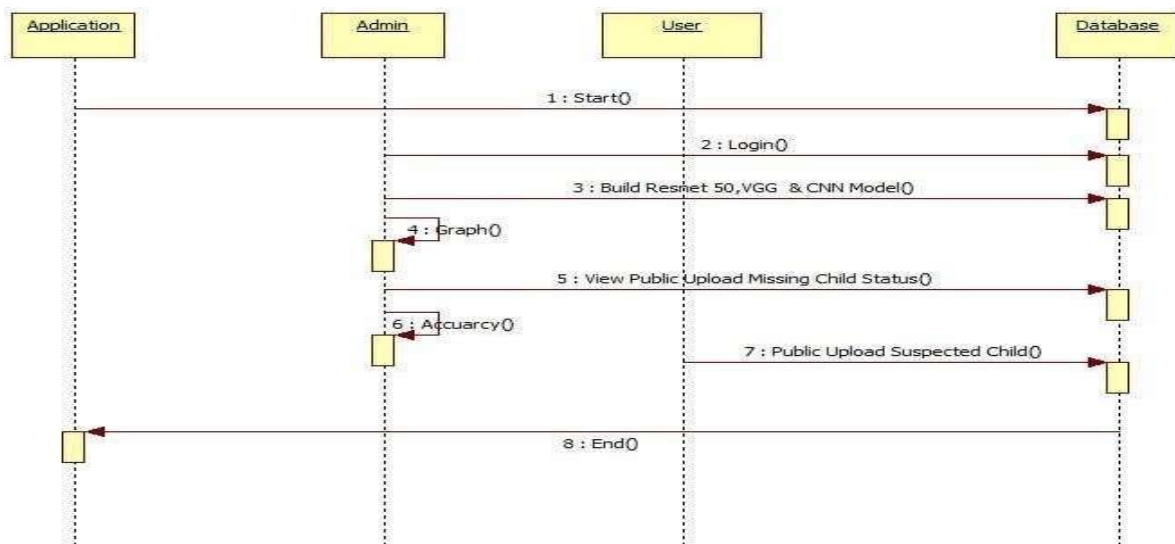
Application

Admin

User

Database

1 : Start()

2 : Login()

3 : Build Resnet 50,VGG & CNN Model()

4 : Graph()

5 : View Public Upload Missing Child Status()

6 : Accuarcy()

7 : Public Upload Suspected Child()

8 : End()